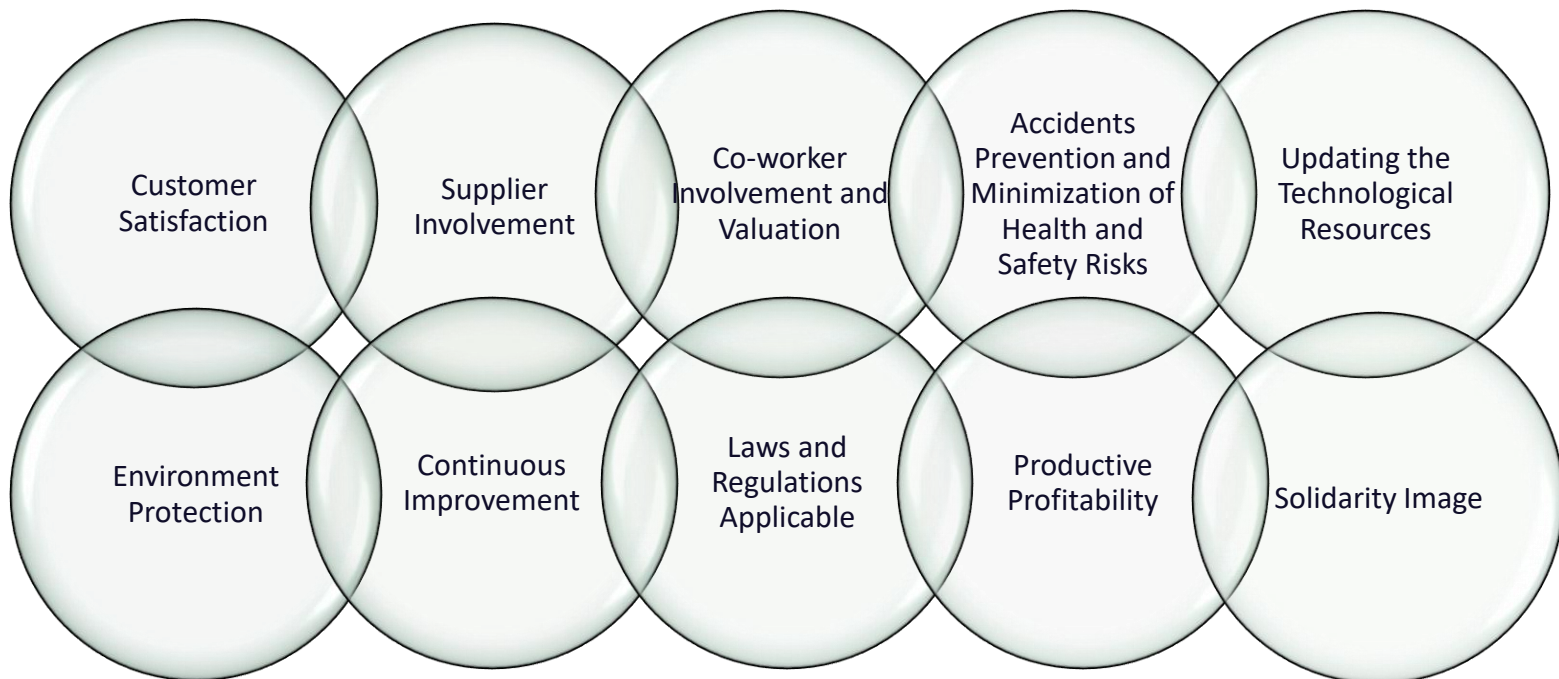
Customer Satisfaction

Supplier Involvement

Co-worker Involvement and Valuation

Accidents Prevention and Minimization of Health and Safety Risks

Updating the Technological Resources

Environment Protection

Continuous Improvement

Laws and Regulations Applicable

Productive Profitability

Solidarity Image